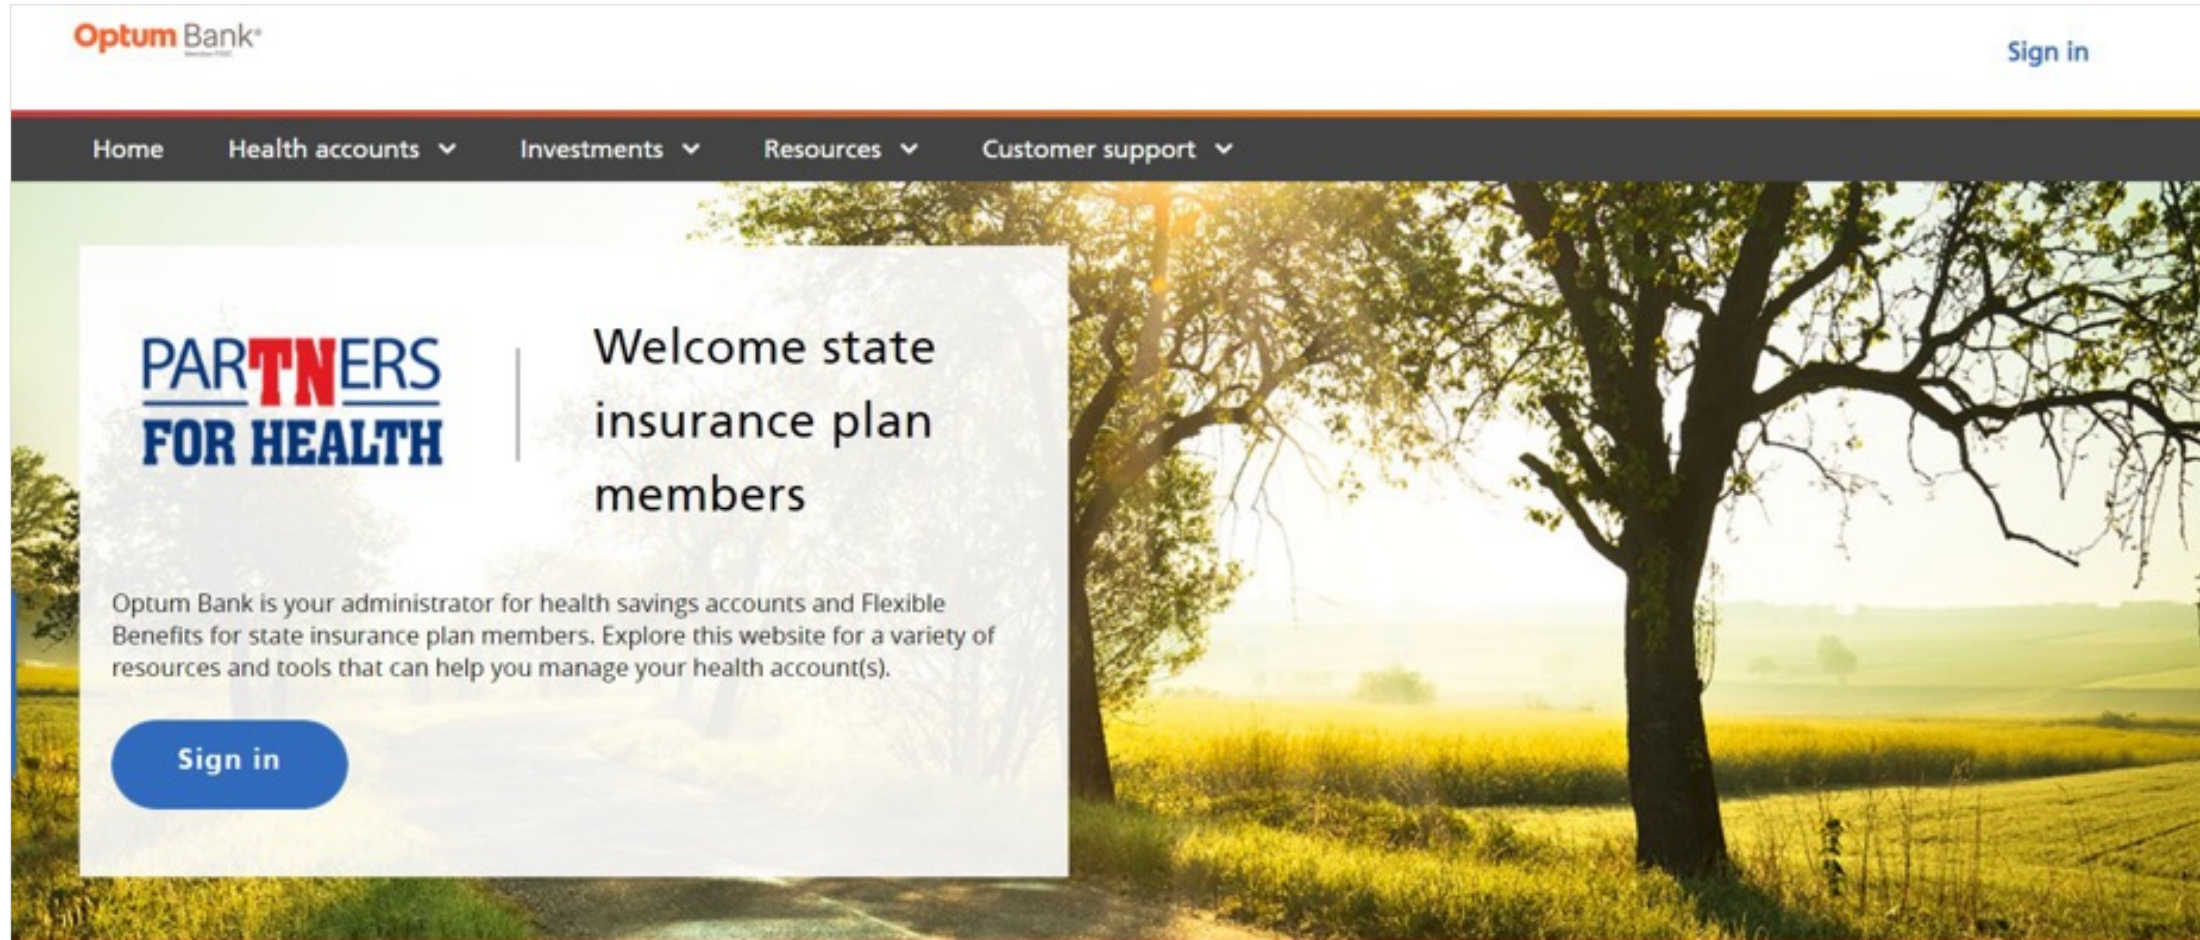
Optum Bank®

Sign in

Home Health accounts Investments Resources Customer support

PARTNERS FOR HEALTH

Welcome state insurance plan members

Optum Bank is your administrator for health savings accounts and Flexible Benefits for state insurance plan members. Explore this website for a variety of resources and tools that can help you manage your health account(s).

Sign in